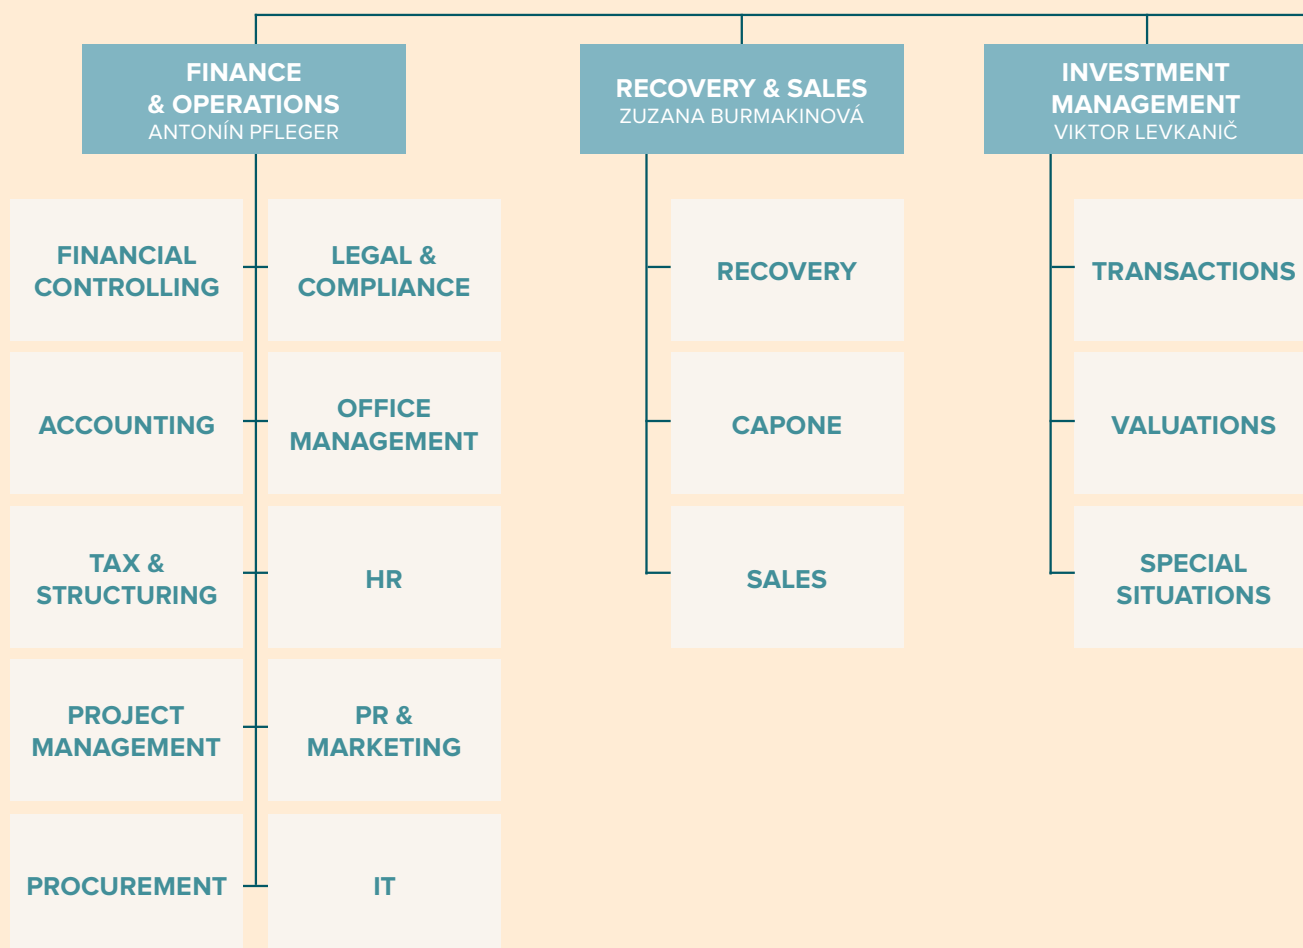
FINANCE & OPERATIONS
ANTONÍN PFLEGER

RECOVERY & SALES
ZUZANA BURMAKINOVÁ

INVESTMENT MANAGEMENT
VIKTOR LEVKANIČ

FINANCIAL CONTROLLING

LEGAL & COMPLIANCE

ACCOUNTING

OFFICE MANAGEMENT

TAX & STRUCTURING

HR

PROJECT MANAGEMENT

PR & MARKETING

PROCUREMENT

IT

RECOVERY

CAPONE

SALES

TRANSACTIONS

VALUATIONS

SPECIAL SITUATIONS